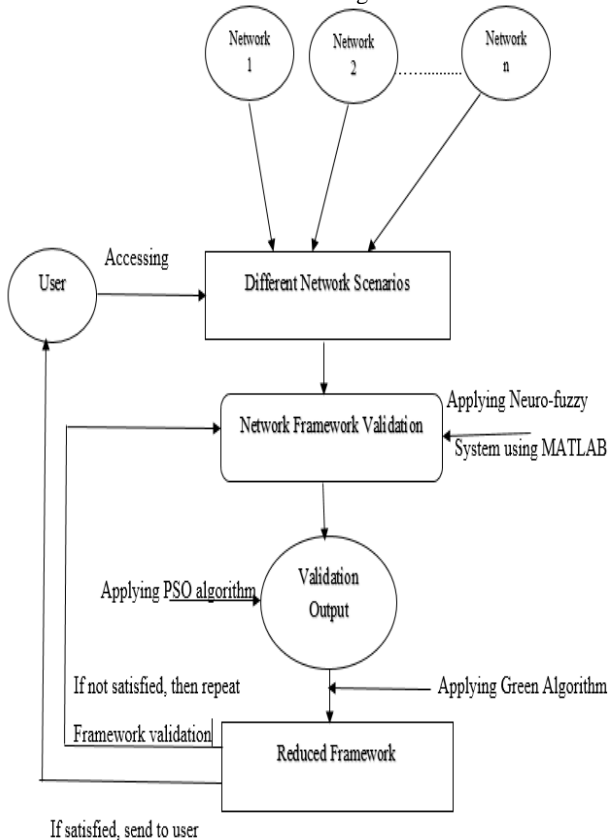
Network 1

Network 2

Network n

User

Accessing

Different Network Scenarios

Network Framework Validation

Applying Neuro-fuzzy System using MATLAB

Applying PSO algorithm

Validation Output

If not satisfied, then repeat Framework validation

Applying Green Algorithm

Reduced Framework

If satisfied, send to user